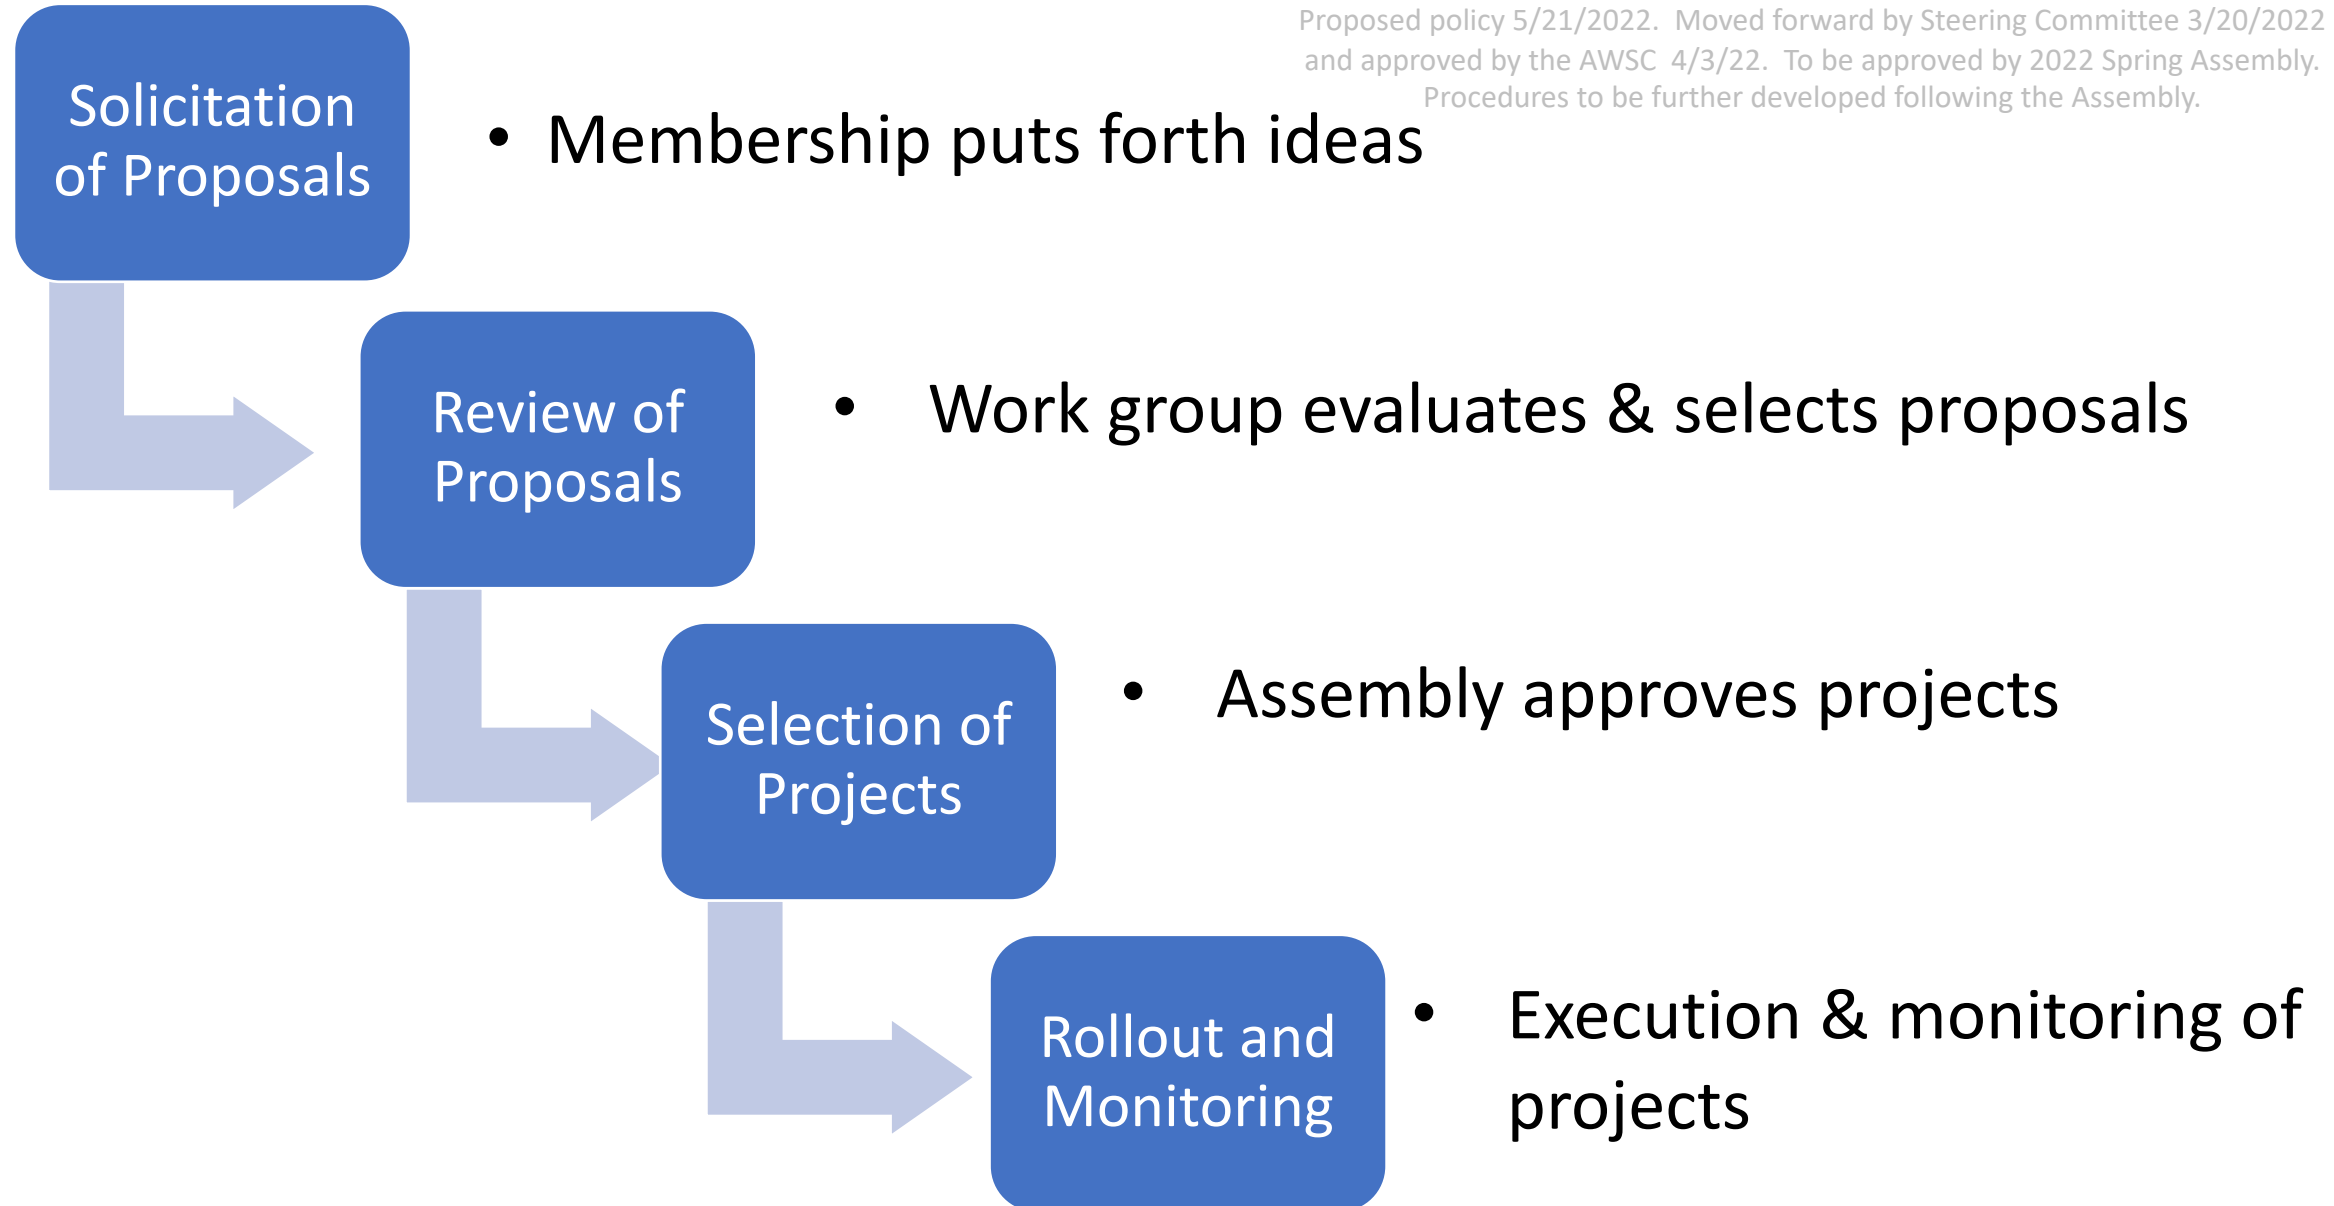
Proposed policy 5/21/2022. Moved forward by Steering Committee 3/20/2022 and approved by the AWSC 4/3/22. To be approved by 2022 Spring Assembly. Procedures to be further developed following the Assembly.

Solicitation of Proposals

• Membership puts forth ideas

Review of Proposals

• Work group evaluates & selects proposals

Selection of Projects

• Assembly approves projects

Rollout and Monitoring

• Execution & monitoring of projects